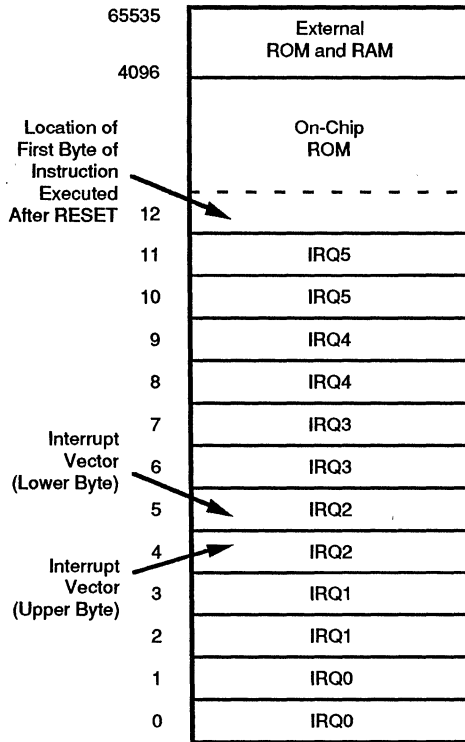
65535

External ROM and RAM

4096

Location of First Byte of Instruction Executed After RESET

On-Chip ROM

12

11 IRQ5

10 IRQ5

9 IRQ4

8 IRQ4

7 IRQ3

Interrupt Vector (Lower Byte)

6 IRQ3

5 IRQ2

Interrupt Vector (Upper Byte)

4 IRQ2

3 IRQ1

2 IRQ1

1 IRQ0

0 IRQ0